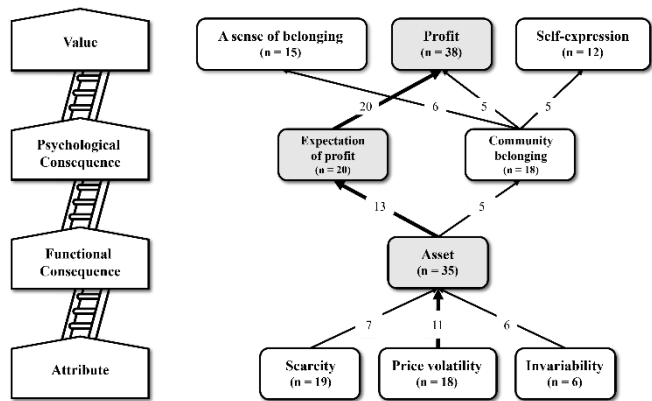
Value

Psychological Consequence

Functional Consequence

Attribute

A sense of belonging (n = 15)

Profit (n = 38)

Self-expression (n = 12)

20

6

5

5

Expectation of profit (n = 20)

Community belonging (n = 18)

13

5

Asset (n = 35)

7

11

6

Scarcity (n = 19)

Price volatility (n = 18)

Invariability (n = 6)